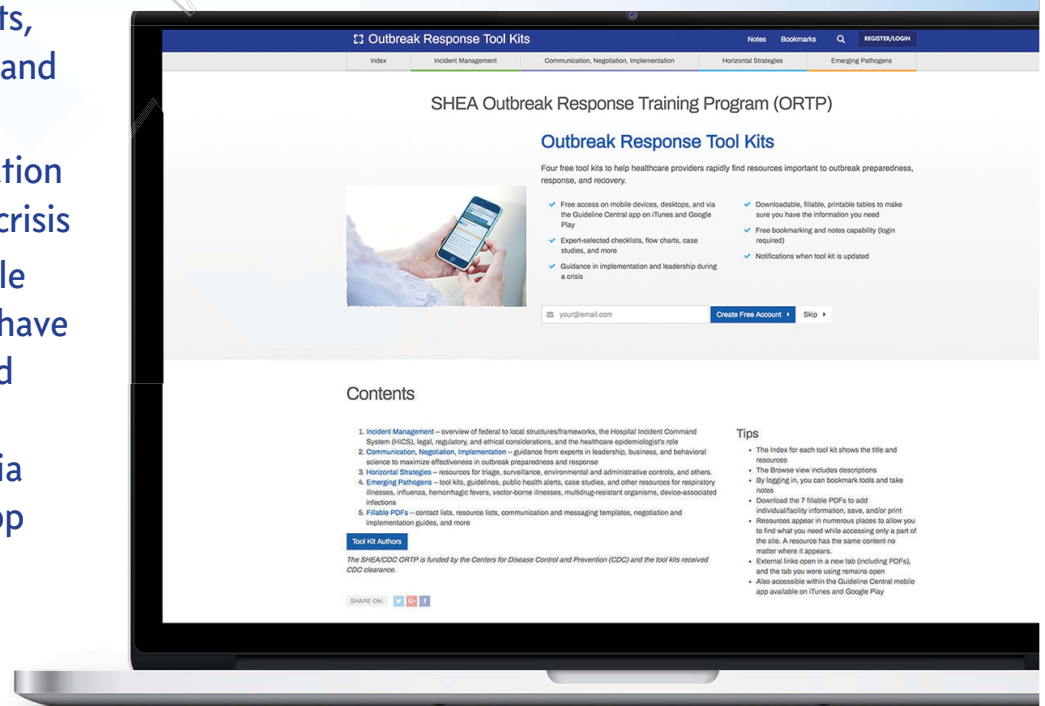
ts,
and

tion
crisis
le
have
d

ia
op

Outbreak Response Tool Kits

Notes Bookmarks REGISTER/LOGIN

Index Incident Management Communication, Negotiation, Implementation Horizontal Strategies Emerging Pathogens

SHEA Outbreak Response Training Program (ORTP)

Outbreak Response Tool Kits

Four free tool kits to help healthcare providers rapidly find resources important to outbreak preparedness, response, and recovery.

Free access on mobile devices, desktops, and via the Guideline Central app on iTunes and Google Play

Expert-selected checklists, flow charts, case studies, and more

Guidance in implementation and leadership during a crisis

Downloadable, fillable, printable tables to make sure you have the information you need

Free bookmarking and notes capability (login required)

Notifications when tool kit is updated

your@email.com

Create Free Account

Skip

Contents

1. Incident Management – overview of federal to local structures/frameworks, the Hospital Incident Command System (HICS), legal, regulatory, and ethical considerations, and the healthcare epidemiologist's role
2. Communication, Negotiation, Implementation – guidance from experts in leadership, business, and behavioral science to maximize effectiveness in outbreak preparedness and response
3. Horizontal Strategies – resources for triage, surveillance, environmental and administrative controls, and others.
4. Emerging Pathogens – tool kits, guidelines, public health alerts, case studies, and other resources for respiratory illnesses, influenza, hemorrhagic fevers, vector-borne illnesses, multidrug-resistant organisms, device-associated infections
5. Fillable PDFs – contact lists, resource lists, communication and messaging templates, negotiation and implementation guides, and more

Tool Kit Authors

The SHEA/CDC ORTP is funded by the Centers for Disease Control and Prevention (CDC) and the tool kits received CDC clearance.

SHARE ON:

Tips

• The Index for each tool kit shows the title and resources
• The Browse view includes descriptions
• By logging in, you can bookmark tools and take notes
• Download the 7 fillable PDFs to add individual/facility information, save, and/or print
• Resources appear in numerous places to allow you to find what you need while accessing only a part of the site. A resource has the same content no matter where it appears.
• External links open in a new tab (including PDFs), and the tab you were using remains open
• Also accessible within the Guideline Central mobile app available on iTunes and Google Play